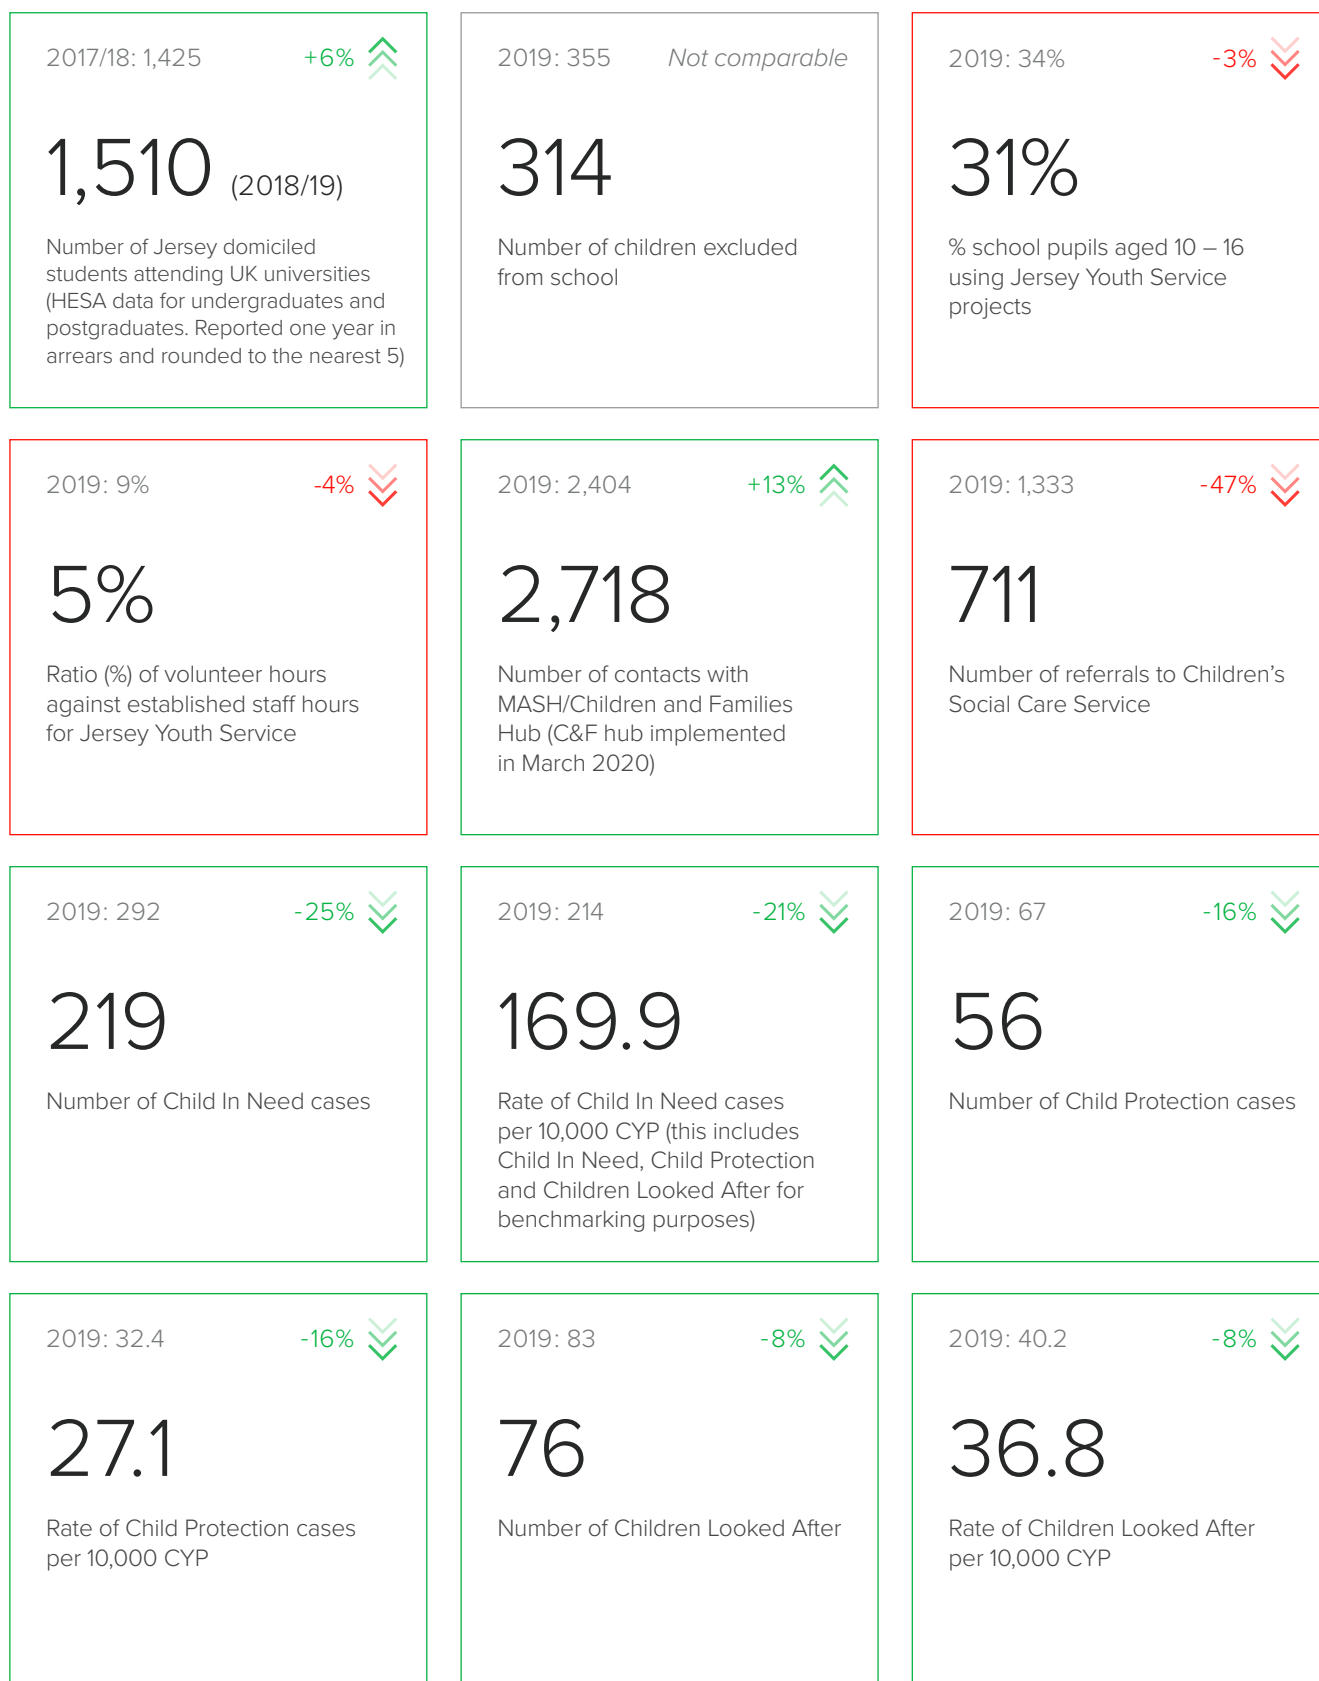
2017/18: 1,425 +6%

1,510 (2018/19)

Number of Jersey domiciled students attending UK universities (HESA data for undergraduates and postgraduates. Reported one year in arrears and rounded to the nearest 5)

2019: 355 Not comparable

314

Number of children excluded from school

2019: 34% -3%

31%

% school pupils aged 10 – 16 using Jersey Youth Service projects

2019: 9% -4%

5%

Ratio (%) of volunteer hours against established staff hours for Jersey Youth Service

2019: 2,404 +13%

2,718

Number of contacts with MASH/Children and Families Hub (C&F hub implemented in March 2020)

2019: 1,333 -47%

711

Number of referrals to Children's Social Care Service

2019: 292 -25%

219

Number of Child In Need cases

2019: 214 -21%

169.9

Rate of Child In Need cases per 10,000 CYP (this includes Child In Need, Child Protection and Children Looked After for benchmarking purposes)

2019: 67 -16%

56

Number of Child Protection cases

2019: 32.4 -16%

27.1

Rate of Child Protection cases per 10,000 CYP

2019: 83 -8%

76

Number of Children Looked After

2019: 40.2 -8%

36.8

Rate of Children Looked After per 10,000 CYP